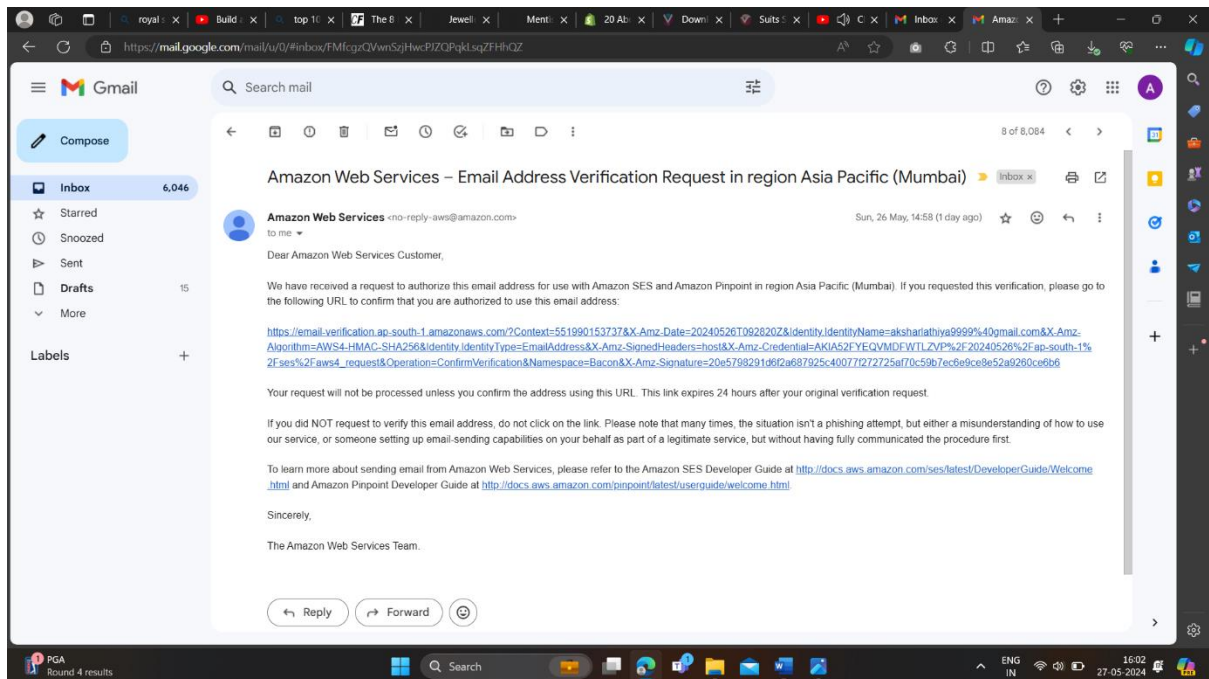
royal s | Build | top 10 | The B | Jewell | Ment | 20 Ab | Downl | Suits | C | Inbox | Amaz

https://mail.google.com/mail/u/0/#inbox/FMfcgzQVwnSzjHwcPJZQPqkLsqZFHhQZ

Gmail

Search mail

Compose

Inbox 6,046
Starred
Snoozed
Sent
Drafts 15
More

Labels +

8 of 8,084

Amazon Web Services – Email Address Verification Request in region Asia Pacific (Mumbai) Inbox ×

Amazon Web Services <no-reply-aws@amazon.com>
to me

Sun, 26 May, 14:58 (1 day ago)

Dear Amazon Web Services Customer,

We have received a request to authorize this email address for use with Amazon SES and Amazon Pinpoint in region Asia Pacific (Mumbai). If you requested this verification, please go to the following URL to confirm that you are authorized to use this email address:

https://email-verification.ap-south-1.amazonaws.com/?Context=551990153737&X-Amz-Date=20240526T092820Z&Identity.IdentityName=aksharlathiya9999%40gmail.com&X-Amz-Algorithm=AWS4-HMAC-SHA256&Identity.IdentityType=EmailAddress&X-Amz-SignedHeaders=host&X-Amz-Credential=AKIA52FYEQVMDFWTLZVP%2F20240526%2Fap-south-1%2Fses%2Faws4_request&Operation=ConfirmVerification&Namespace=Bacon&X-Amz-Signature=20e5798291d6f2a687925c40077f272725af70c59b7ec6e9ce8e52a9260ce6b6

Your request will not be processed unless you confirm the address using this URL. This link expires 24 hours after your original verification request.

If you did NOT request to verify this email address, do not click on the link. Please note that many times, the situation isn't a phishing attempt, but either a misunderstanding of how to use our service, or someone setting up email-sending capabilities on your behalf as part of a legitimate service, but without having fully communicated the procedure first.

To learn more about sending email from Amazon Web Services, please refer to the Amazon SES Developer Guide at http://docs.aws.amazon.com/ses/latest/DeveloperGuide/Welcome.html and Amazon Pinpoint Developer Guide at http://docs.aws.amazon.com/pinpoint/latest/userguide/welcome.html.

Sincerely,

The Amazon Web Services Team.

Reply Forward

PGA
Round 4 results

Search

ENG IN 16:02 27-05-2024